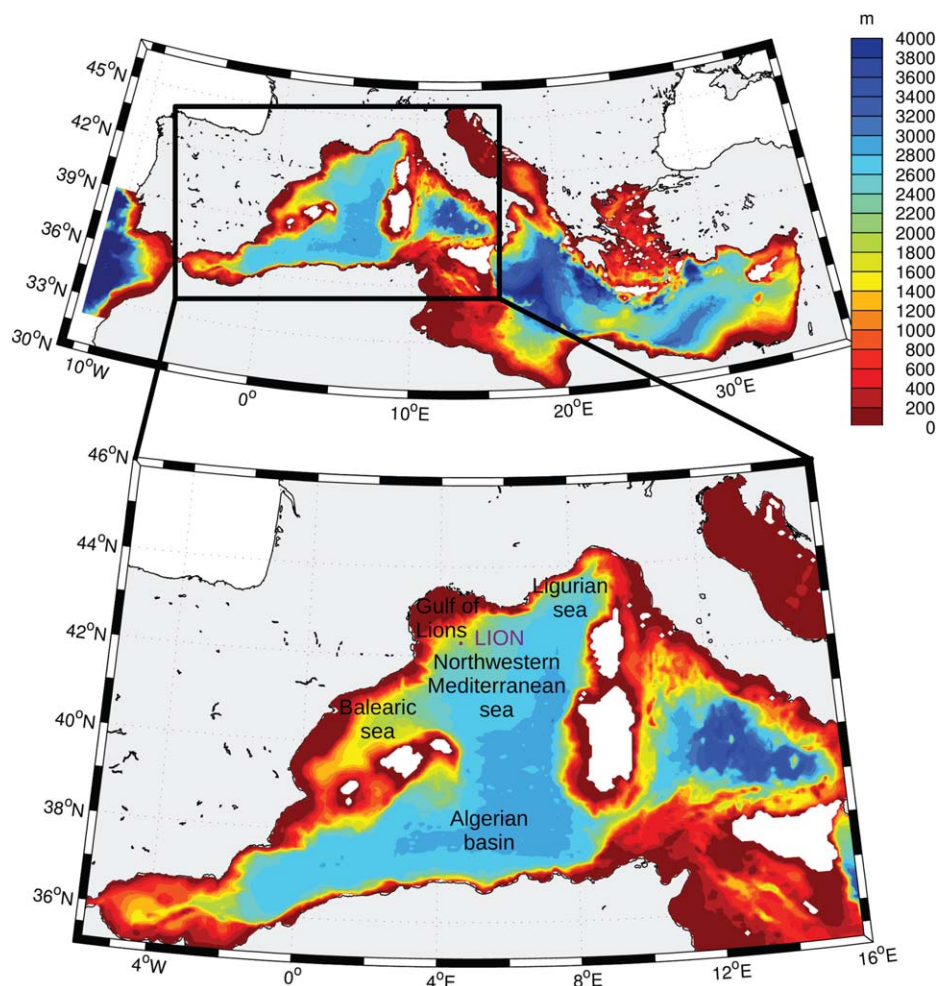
m
4000
3800
3600
3400
3200
3000
2800
2600
2400
2200
2000
1800
1600
1400
1200
1000
800
600
400
200
0

$45^oN$
$42^oN$
$39^oN$
$36^oN$
$33^oN$
$30^oN$
$10^oW$
$0^o$
$10^oE$
$20^oE$
$30^oE$

$46^oN$
$44^oN$
$42^oN$
$40^oN$
$38^oN$
$36^oN$

Gulf of Lions
LION
Ligurian sea
Northwestern Mediterranean sea
Balearic sea
Algerian basin

$4^oW$
$0^o$
$4^oE$
$8^oE$
$12^oE$
$16^oE$